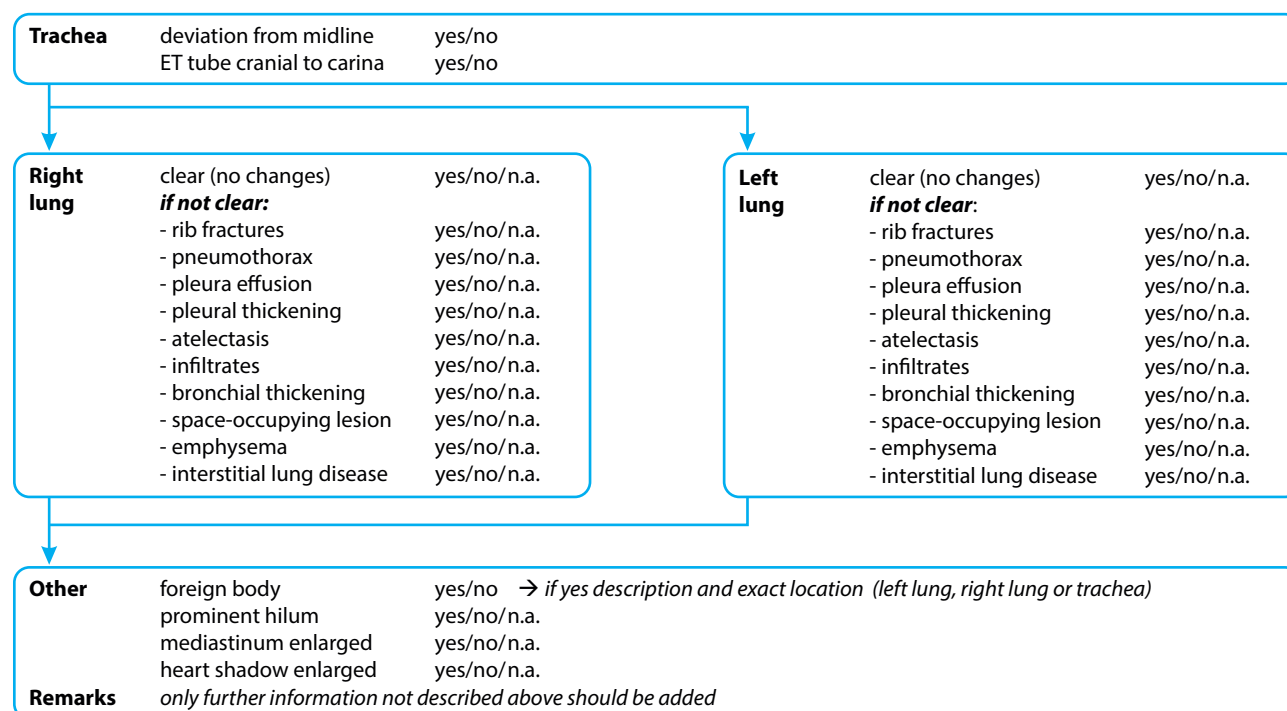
**Trachea** deviation from midline yes/no
ET tube cranial to carina yes/no

**Right lung** clear (no changes) yes/no/n.a.
*if not clear:*
- rib fractures yes/no/n.a.
- pneumothorax yes/no/n.a.
- pleura effusion yes/no/n.a.
- pleural thickening yes/no/n.a.
- atelectasis yes/no/n.a.
- infiltrates yes/no/n.a.
- bronchial thickening yes/no/n.a.
- space-occupying lesion yes/no/n.a.
- emphysema yes/no/n.a.
- interstitial lung disease yes/no/n.a.

**Left lung** clear (no changes) yes/no/n.a.
*if not clear*:
- rib fractures yes/no/n.a.
- pneumothorax yes/no/n.a.
- pleura effusion yes/no/n.a.
- pleural thickening yes/no/n.a.
- atelectasis yes/no/n.a.
- infiltrates yes/no/n.a.
- bronchial thickening yes/no/n.a.
- space-occupying lesion yes/no/n.a.
- emphysema yes/no/n.a.
- interstitial lung disease yes/no/n.a.

**Other** foreign body yes/no → *if yes description and exact location (left lung, right lung or trachea)*
prominent hilum yes/no/n.a.
mediastinum enlarged yes/no/n.a.
heart shadow enlarged yes/no/n.a.
**Remarks** *only further information not described above should be added*